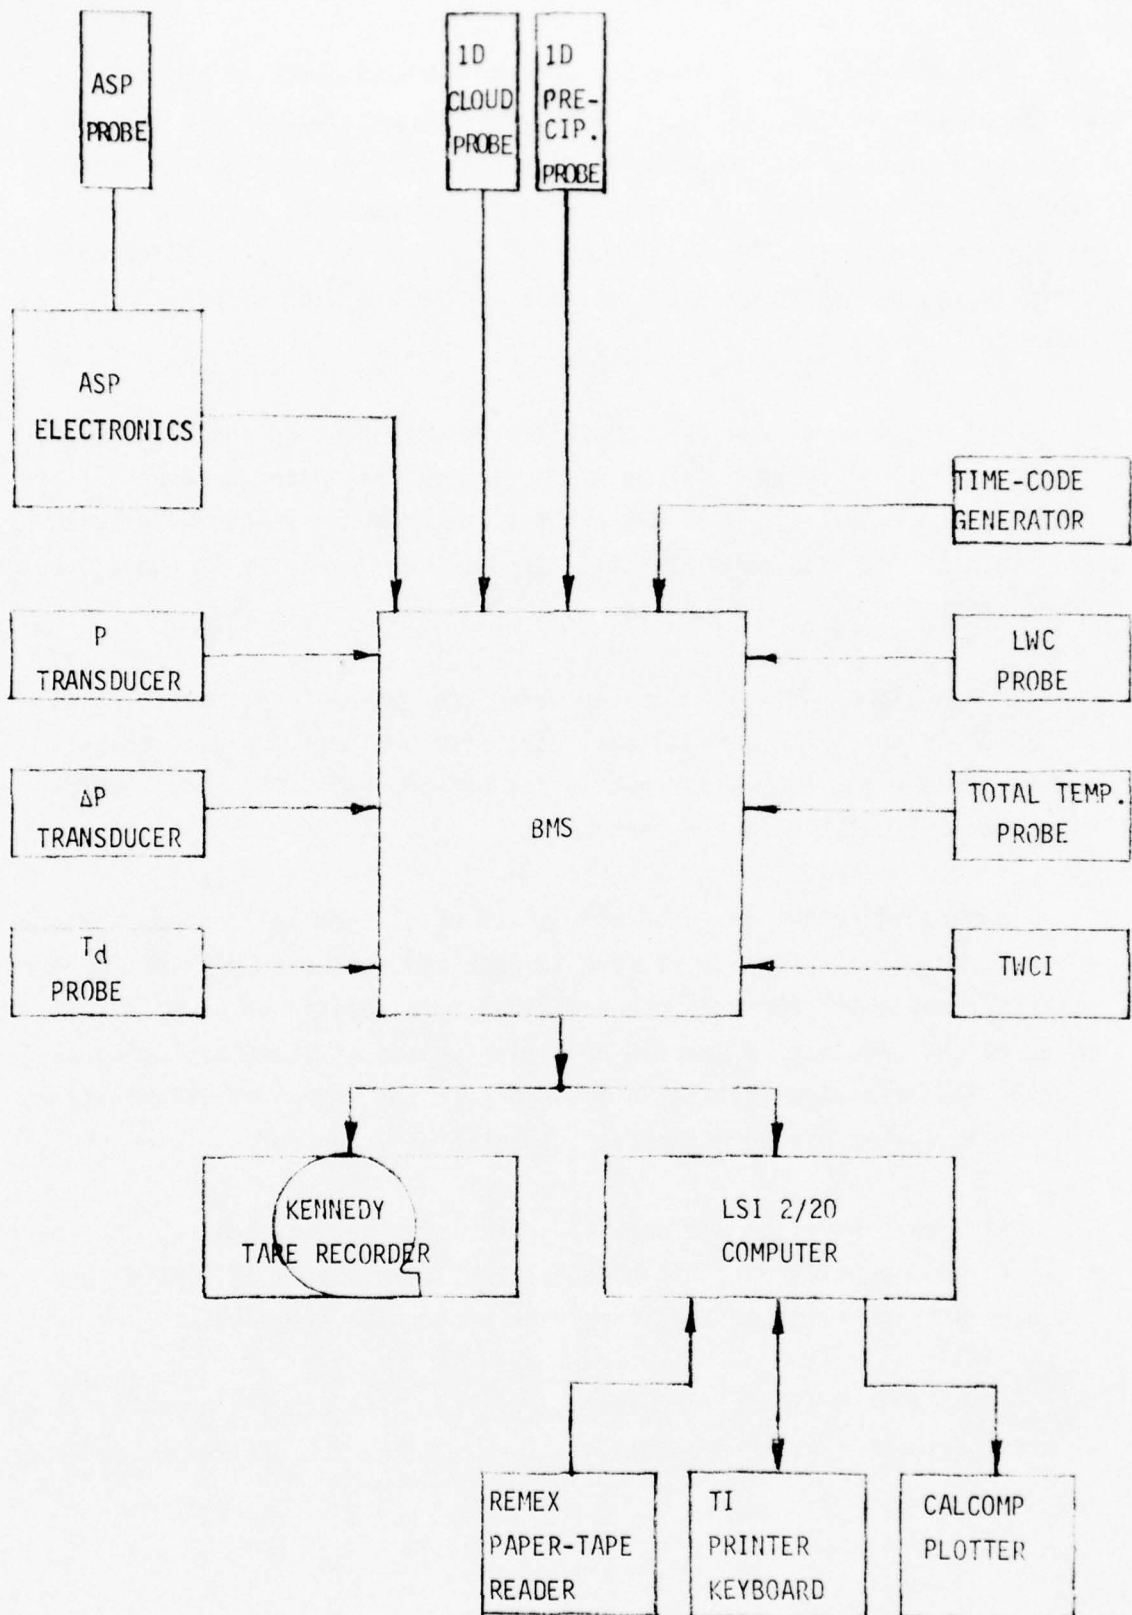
ASP PROBE

1D CLOUD PROBE

1D PRE-CIP. PROBE

ASP ELECTRONICS

TIME-CODE GENERATOR

P TRANSDUCER

BMS

LWC PROBE

$\Delta$P TRANSDUCER

TOTAL TEMP. PROBE

$T_d$ PROBE

TWCI

KENNEDY TAPE RECORDER

LSI 2/20 COMPUTER

REMEX PAPER-TAPE READER

TI PRINTER KEYBOARD

CALCOMP PLOTTER